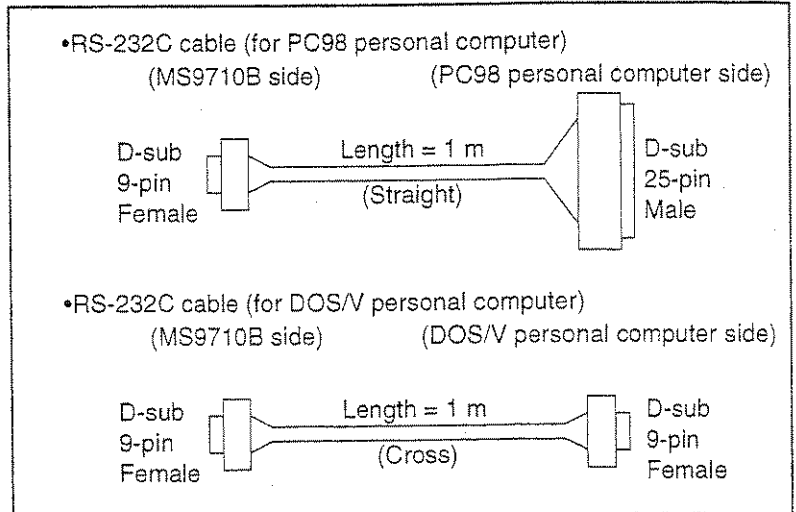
•RS-232C cable (for PC98 personal computer)

(MS9710B side) (PC98 personal computer side)

D-sub 9-pin Female

Length = 1 m

(Straight)

D-sub 25-pin Male

•RS-232C cable (for DOS/V personal computer)

(MS9710B side) (DOS/V personal computer side)

D-sub 9-pin Female

Length = 1 m

(Cross)

D-sub 9-pin Female